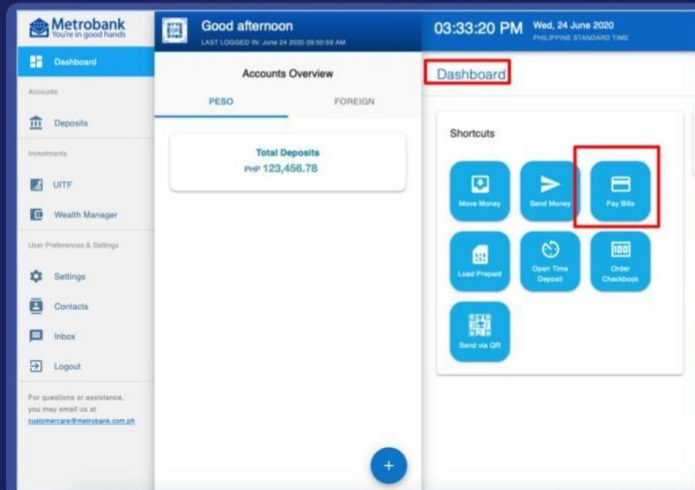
Metrobank
You're in good hands

Dashboard

Accounts

Deposits

Investments

UITF

Wealth Manager

User Preferences & Settings

Settings

Contacts

Inbox

Logout

For questions or assistance, you may email us at customercare@metrobank.com.ph

Good afternoon
LAST LOGGED IN: June 24 2020 09:50:59 AM

Accounts Overview

PESO

FOREIGN

Total Deposits
PHP 123,456.78

+

03:33:20 PM

Wed, 24 June 2020
PHILIPPINE STANDARD TIME

Dashboard

Shortcuts

Move Money

Send Money

Pay Bills

Load Prepaid

Open Time Deposit

Order Checkbook

Send via QR